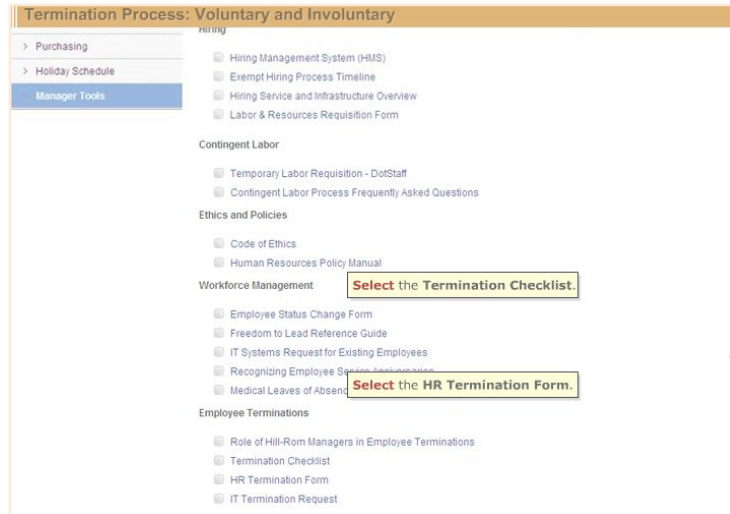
Termination Process: Voluntary and Involuntary

> Purchasing
> Holiday Schedule
Manager Tools

Hiring

Hiring Management System (HMS)
Exempt Hiring Process Timeline
Hiring Service and Infrastructure Overview
Labor & Resources Requisition Form

Contingent Labor

Temporary Labor Requisition - DotStaff
Contingent Labor Process Frequently Asked Questions

Ethics and Policies

Code of Ethics
Human Resources Policy Manual

Workforce Management

Select the Termination Checklist.

Employee Status Change Form
Freedom to Lead Reference Guide
IT Systems Request for Existing Employees
Recognizing Employee Se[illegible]
Medical Leaves of Absen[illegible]

Select the HR Termination Form.

Employee Terminations

Role of Hill-Rom Managers in Employee Terminations
Termination Checklist
HR Termination Form
IT Termination Request